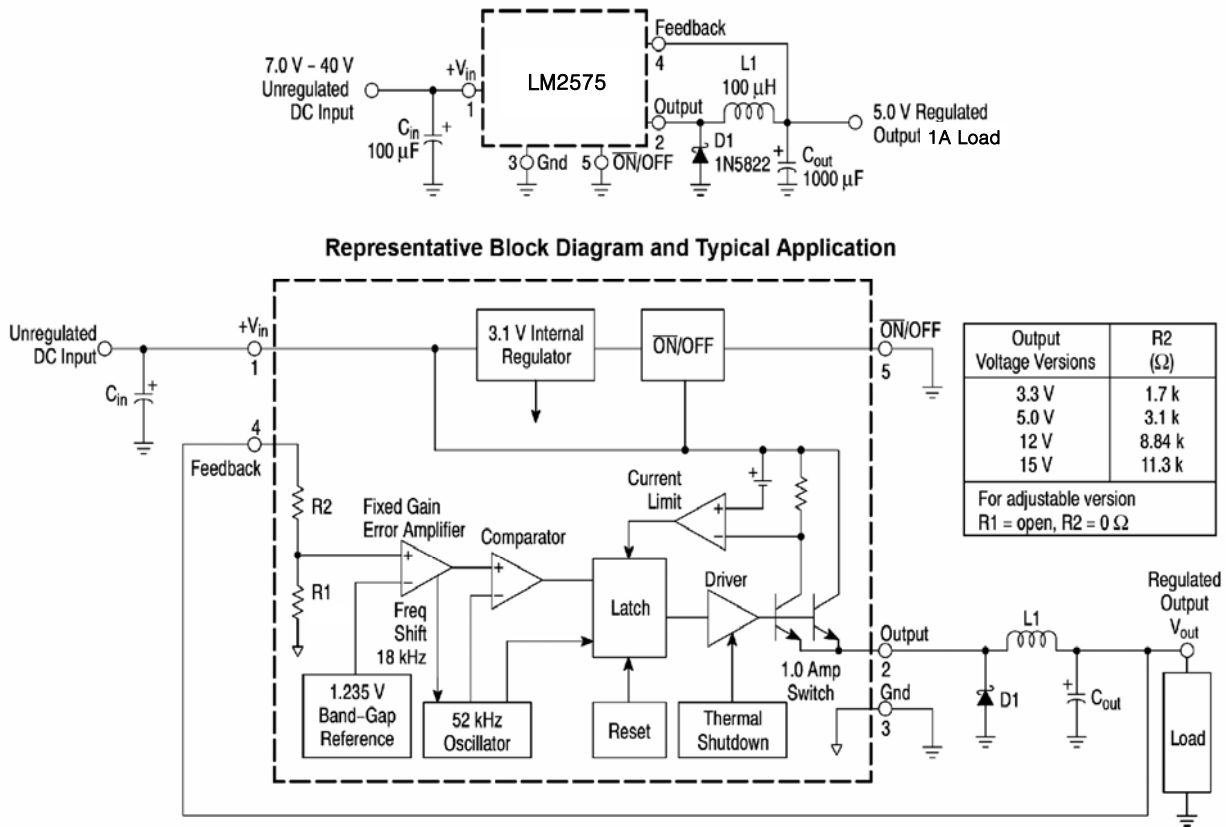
7.0 V - 40 V Unregulated DC Input

$+V_{in}$ 1

$C_{in}$ 100 μF

LM2575

3 Gnd

5 $\overline{ON}$/OFF

Feedback 4

Output 2

L1 100 μH

D1 1N5822

$C_{out}$ 1000 μF

5.0 V Regulated Output 1A Load

Representative Block Diagram and Typical Application

Unregulated DC Input

$+V_{in}$ 1

$C_{in}$

4 Feedback

R2

R1

3.1 V Internal Regulator

$\overline{ON}$/OFF

$\overline{ON}$/OFF 5

Current Limit

Fixed Gain Error Amplifier

Comparator

Latch

Driver

Freq Shift 18 kHz

1.235 V Band-Gap Reference

52 kHz Oscillator

Reset

Thermal Shutdown

1.0 Amp Switch

Output 2

Gnd 3

L1

D1

$C_{out}$

Regulated Output $V_{out}$

Load

| Output Voltage Versions | R2 (Ω) |
|---|---|
| 3.3 V | 1.7 k |
| 5.0 V | 3.1 k |
| 12 V | 8.84 k |
| 15 V | 11.3 k |

For adjustable version R1 = open, R2 = 0 Ω